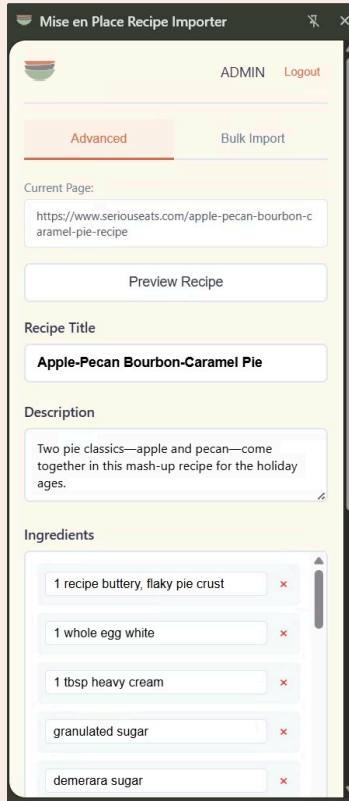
Mise en Place Recipe Importer

ADMIN Logout

Advanced

Bulk Import

Current Page:

https://www.seriouseats.com/apple-pecan-bourbon-caramel-pie-recipe

Preview Recipe

Recipe Title

Apple-Pecan Bourbon-Caramel Pie

Description

Two pie classics—apple and pecan—come together in this mash-up recipe for the holiday ages.

Ingredients

1 recipe buttery, flaky pie crust ×

1 whole egg white ×

1 tbsp heavy cream ×

granulated sugar ×

demerara sugar ×